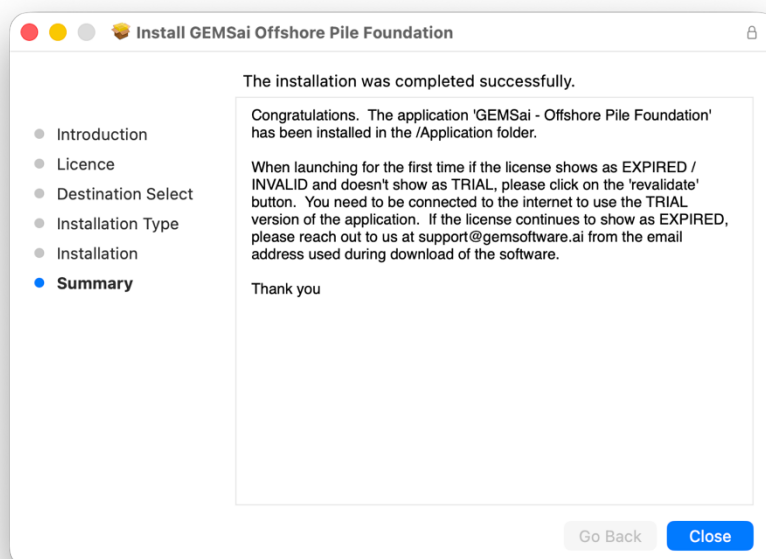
Install GEMSai Offshore Pile Foundation

The installation was completed successfully.

Introduction
Licence
Destination Select
Installation Type
Installation
Summary

Congratulations. The application 'GEMSai - Offshore Pile Foundation' has been installed in the /Application folder.

When launching for the first time if the license shows as EXPIRED / INVALID and doesn't show as TRIAL, please click on the 'revalidate' button. You need to be connected to the internet to use the TRIAL version of the application. If the license continues to show as EXPIRED, please reach out to us at support@gemsoftware.ai from the email address used during download of the software.

Thank you

Go Back
Close